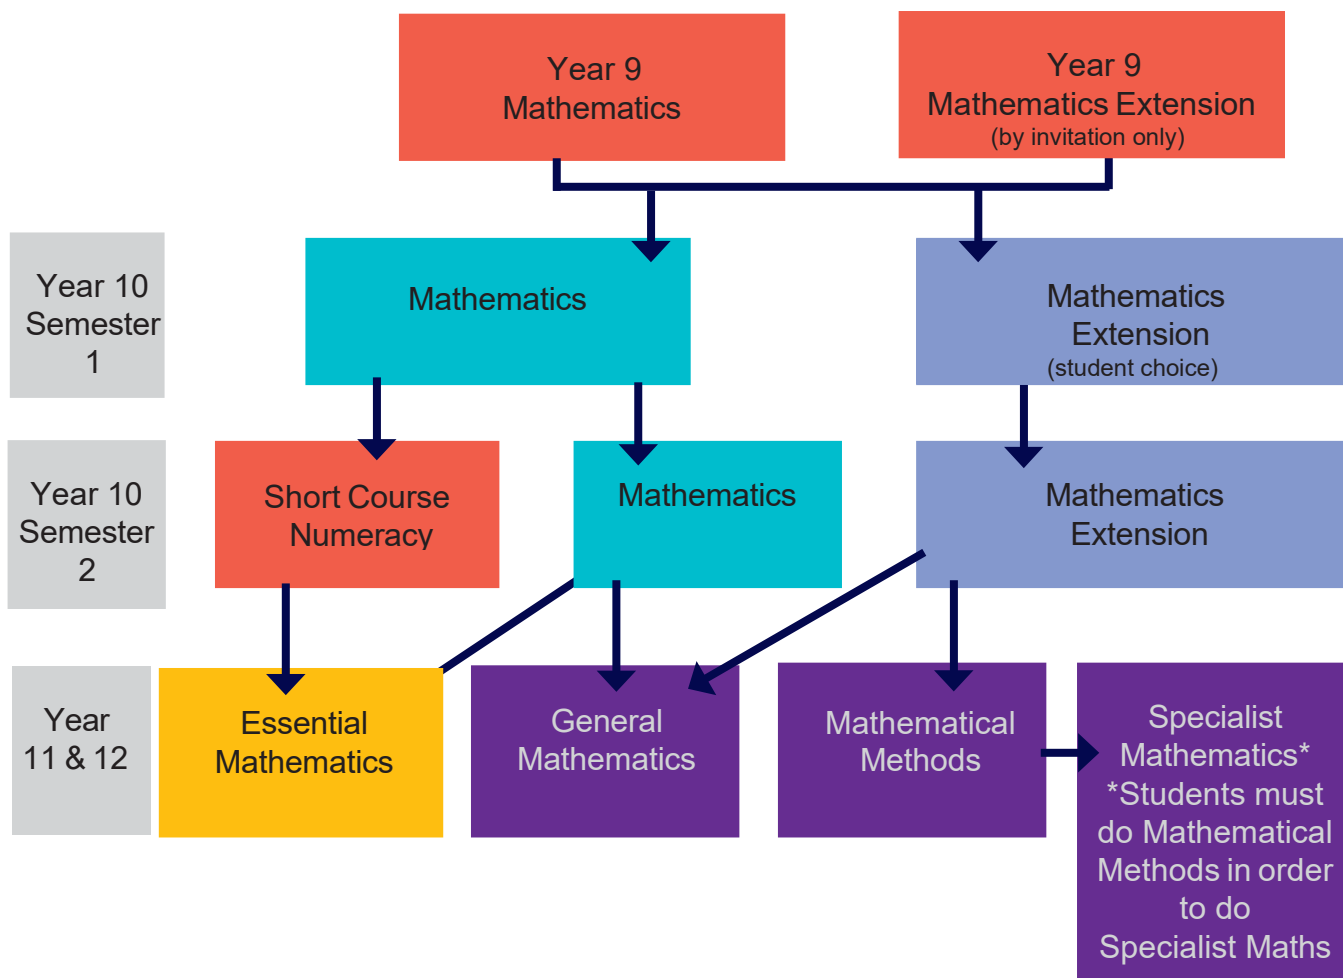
Year 9
Mathematics

Year 9
Mathematics Extension
(by invitation only)

Year 10
Semester
1

Mathematics

Mathematics
Extension
(student choice)

Year 10
Semester
2

Short Course
Numeracy

Mathematics

Mathematics
Extension

Year
11 & 12

Essential
Mathematics

General
Mathematics

Mathematical
Methods

Specialist
Mathematics*
*Students must do Mathematical Methods in order to do Specialist Maths